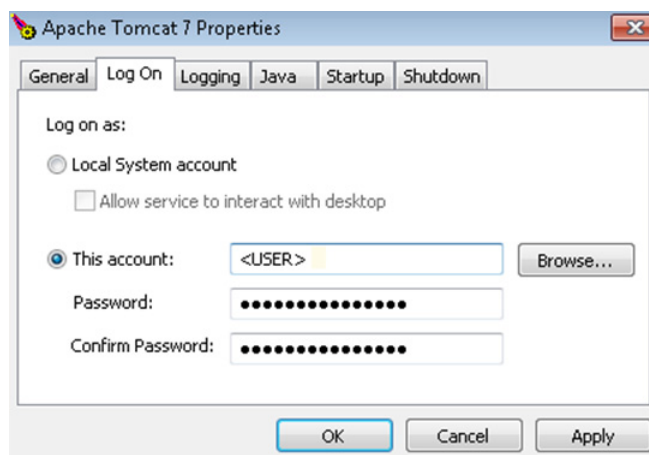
Apache Tomcat 7 Properties

General | Log On | Logging | Java | Startup | Shutdown

Log on as:

Local System account

Allow service to interact with desktop

This account: <USER> Browse...

Password: ●●●●●●●●●●●●●●●

Confirm Password: ●●●●●●●●●●●●●●●

OK Cancel Apply